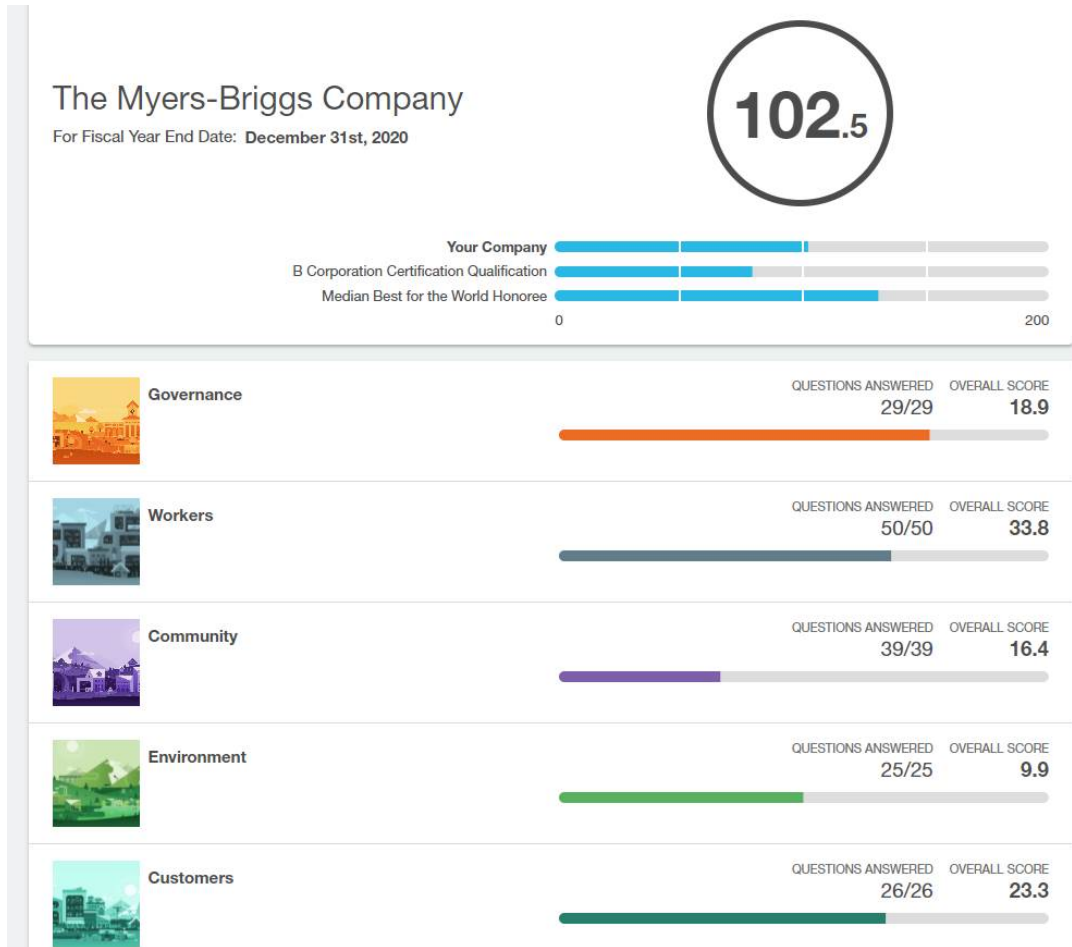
The Myers-Briggs Company

For Fiscal Year End Date: **December 31st, 2020**

102.5

Your Company
B Corporation Certification Qualification
Median Best for the World Honoree
0
200

Governance
QUESTIONS ANSWERED 29/29
OVERALL SCORE 18.9

Workers
QUESTIONS ANSWERED 50/50
OVERALL SCORE 33.8

Community
QUESTIONS ANSWERED 39/39
OVERALL SCORE 16.4

Environment
QUESTIONS ANSWERED 25/25
OVERALL SCORE 9.9

Customers
QUESTIONS ANSWERED 26/26
OVERALL SCORE 23.3